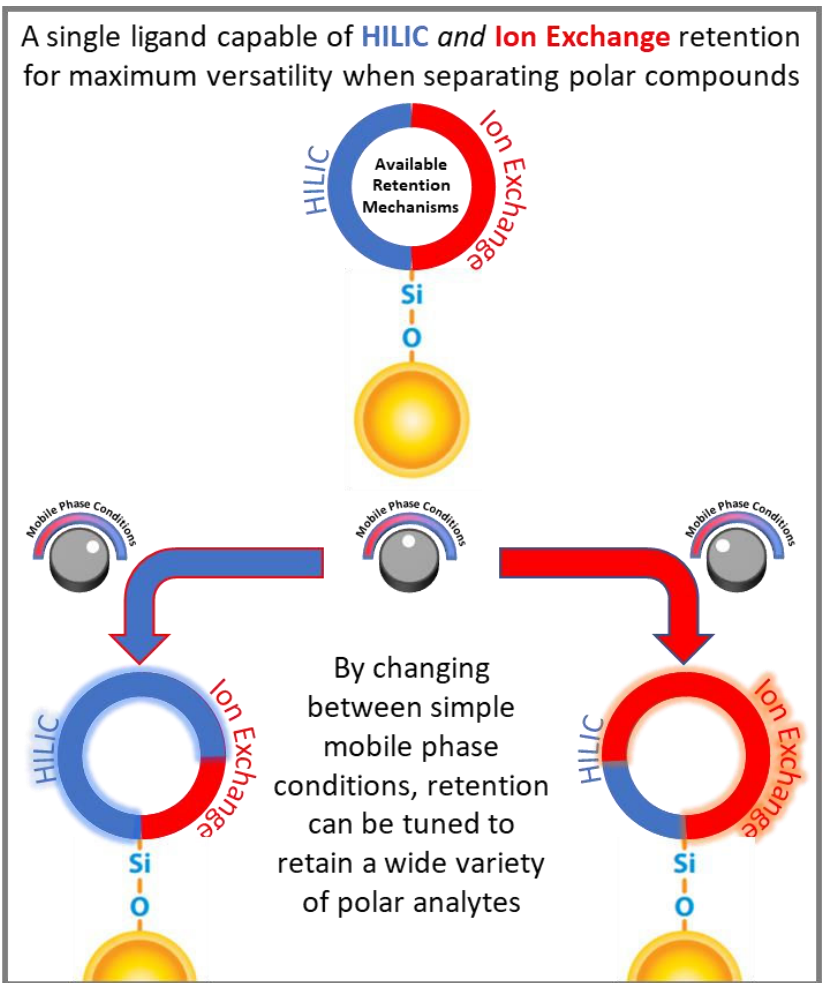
A single ligand capable of HILIC and Ion Exchange retention for maximum versatility when separating polar compounds

HILIC

Ion Exchange

Available Retention Mechanisms

Si

O

Mobile Phase Conditions

Mobile Phase Conditions

Mobile Phase Conditions

HILIC

Ion Exchange

Si

O

By changing between simple mobile phase conditions, retention can be tuned to retain a wide variety of polar analytes

HILIC

Ion Exchange

Si

O